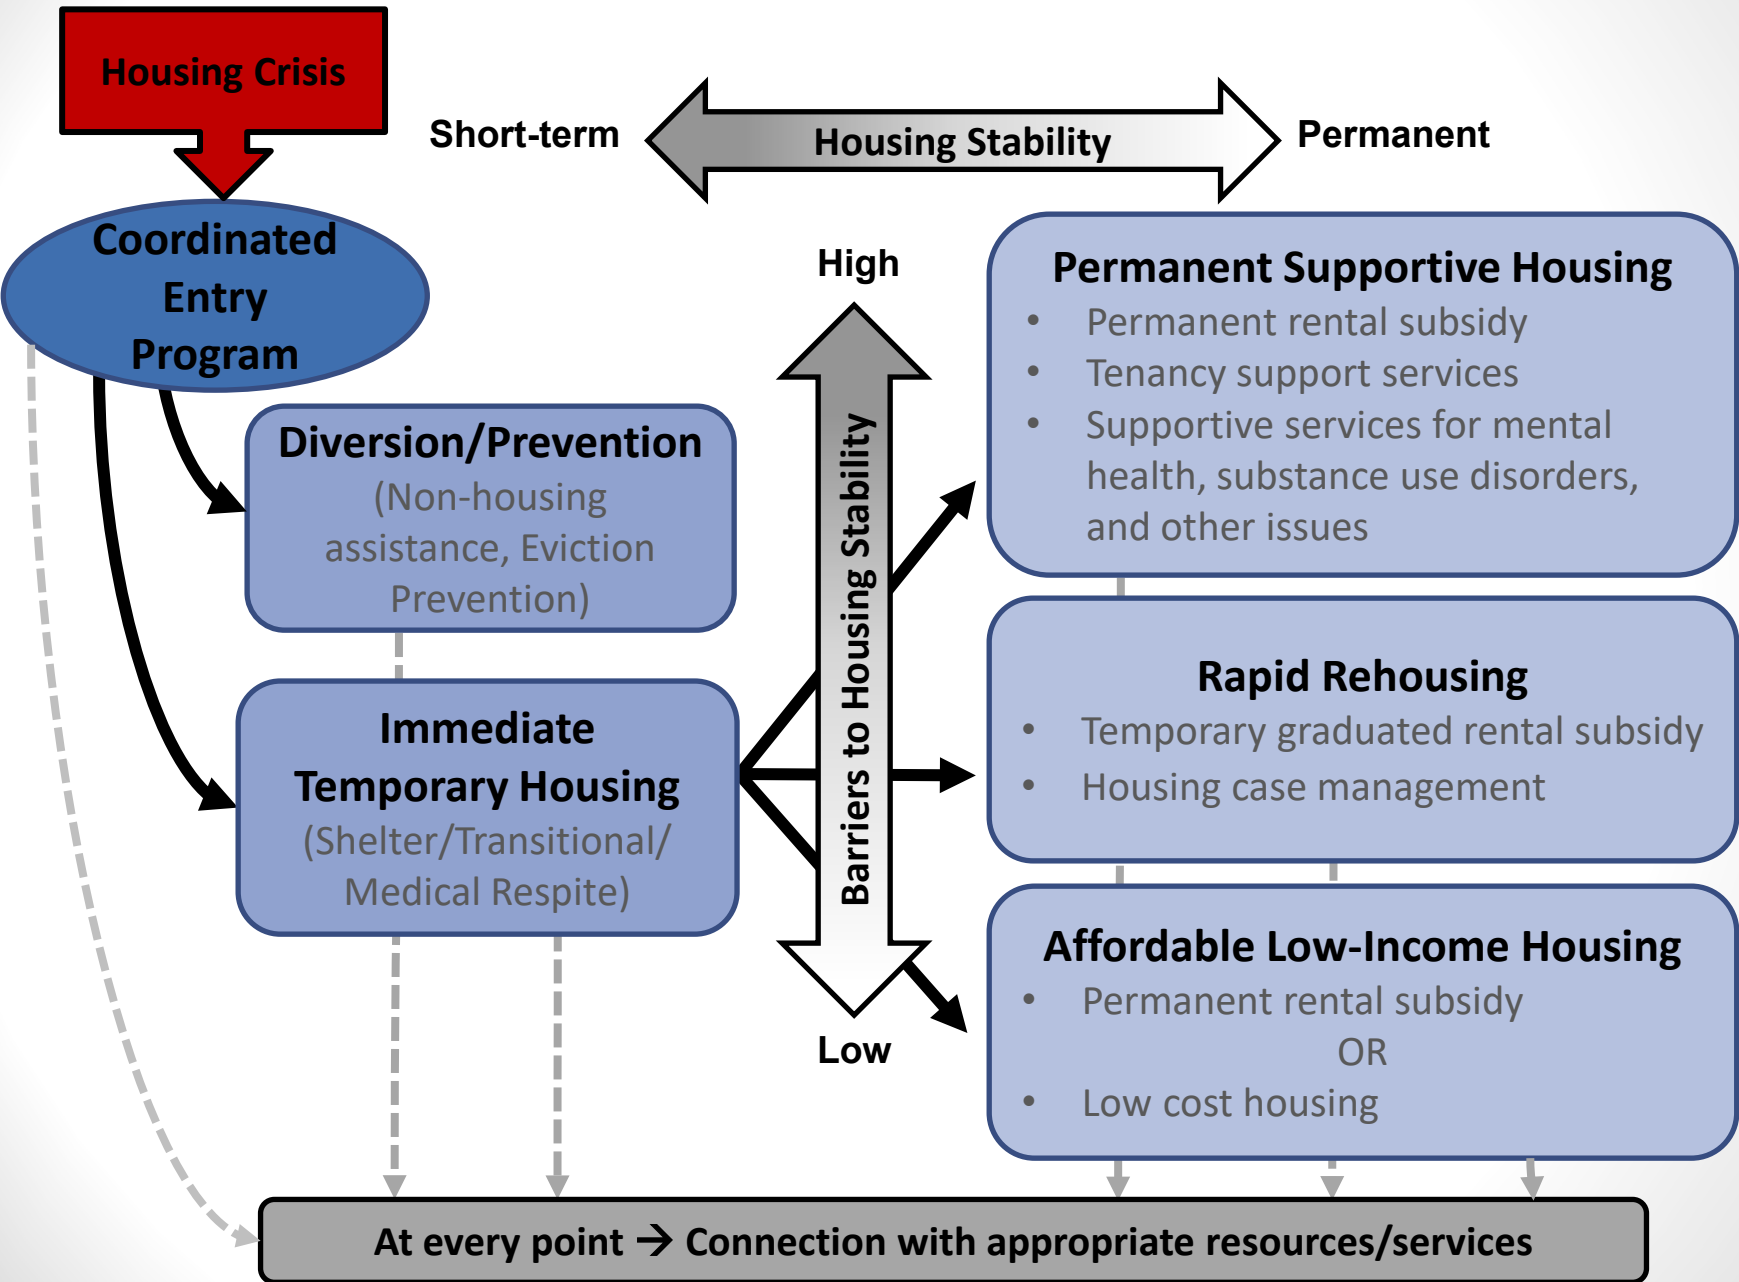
Housing Crisis

Short-term

Housing Stability

Permanent

Coordinated Entry Program

High

Barriers to Housing Stability

Low

Permanent Supportive Housing

- Permanent rental subsidy
- Tenancy support services
- Supportive services for mental health, substance use disorders, and other issues

Diversion/Prevention
(Non-housing assistance, Eviction Prevention)

Immediate Temporary Housing
(Shelter/Transitional/ Medical Respite)

Rapid Rehousing

- Temporary graduated rental subsidy
- Housing case management

Affordable Low-Income Housing

- Permanent rental subsidy
OR
- Low cost housing

At every point → Connection with appropriate resources/services